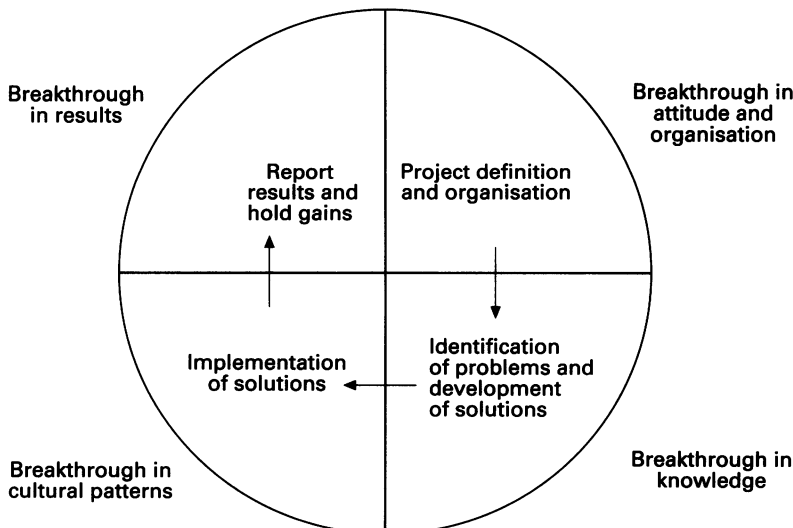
Breakthrough in results

Breakthrough in attitude and organisation

Report results and hold gains

Project definition and organisation

Implementation of solutions

Identification of problems and development of solutions

Breakthrough in cultural patterns

Breakthrough in knowledge